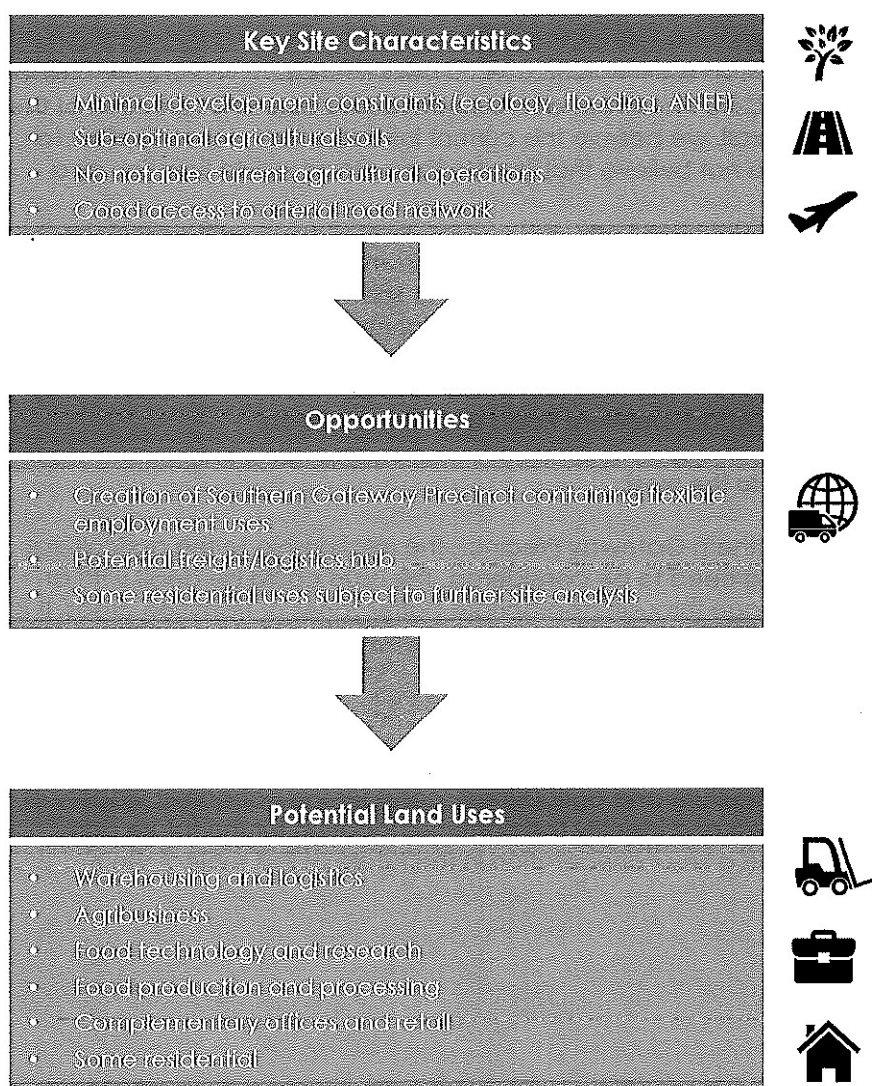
Key Site Characteristics

- Minimal development constraints (ecology, flooding, ANEF)
- Sub-optimal agricultural soils
- No notable current agricultural operations
- Good access to arterial road network

Opportunities

- Creation of Southern Gateway Precinct containing flexible employment uses
- Potential freight/logistics hub
- Some residential uses subject to further site analysis

Potential Land Uses

- Warehousing and logistics
- Agribusiness
- Food technology and research
- Food production and processing
- Complementary offices and retail
- Some residential